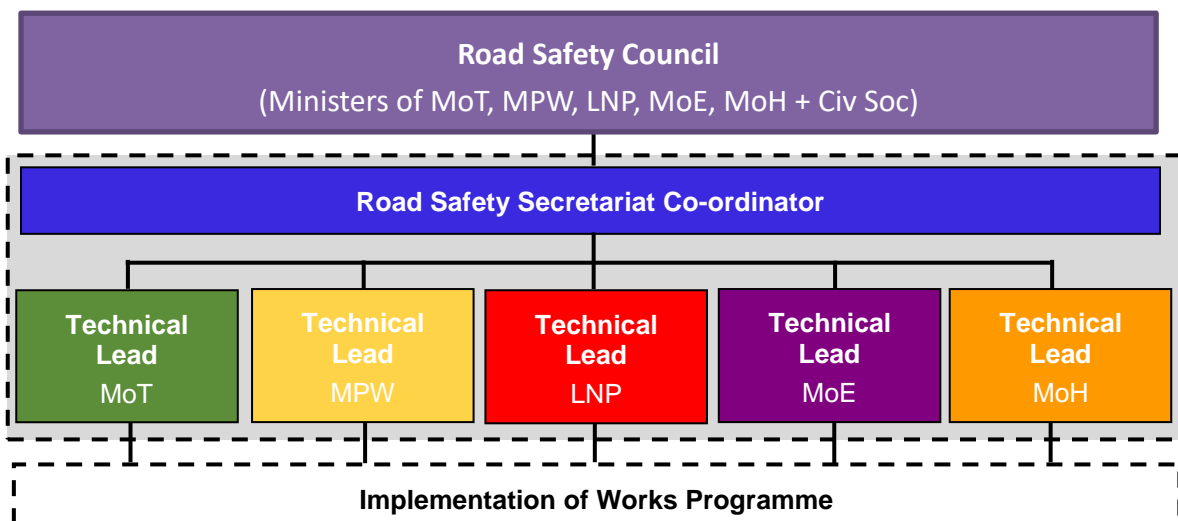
Road Safety Council
(Ministers of MoT, MPW, LNP, MoE, MoH + Civ Soc)

Road Safety Secretariat Co-ordinator

Technical Lead
MoT

Technical Lead
MPW

Technical Lead
LNP

Technical Lead
MoE

Technical Lead
MoH

Implementation of Works Programme